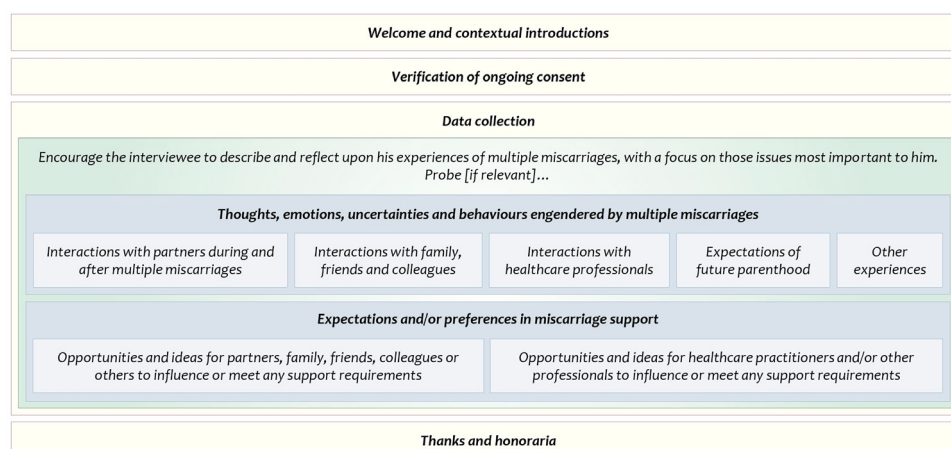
Welcome and contextual introductions

Verification of ongoing consent

Data collection

Encourage the interviewee to describe and reflect upon his experiences of multiple miscarriages, with a focus on those issues most important to him. Probe [if relevant]…

Thoughts, emotions, uncertainties and behaviours engendered by multiple miscarriages

Interactions with partners during and after multiple miscarriages

Interactions with family, friends and colleagues

Interactions with healthcare professionals

Expectations of future parenthood

Other experiences

Expectations and/or preferences in miscarriage support

Opportunities and ideas for partners, family, friends, colleagues or others to influence or meet any support requirements

Opportunities and ideas for healthcare practitioners and/or other professionals to influence or meet any support requirements

Thanks and honoraria